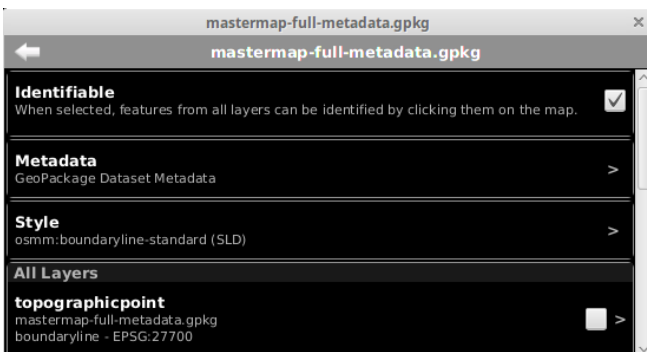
mastermap-full-metadata.gpkg

×

mastermap-full-metadata.gpkg

Identifiable
When selected, features from all layers can be identified by clicking them on the map.

Metadata
GeoPackage Dataset Metadata

>

Style
osmm:boundaryline-standard (SLD)

>

All Layers

topographicpoint
mastermap-full-metadata.gpkg
boundaryline - EPSG:27700

>